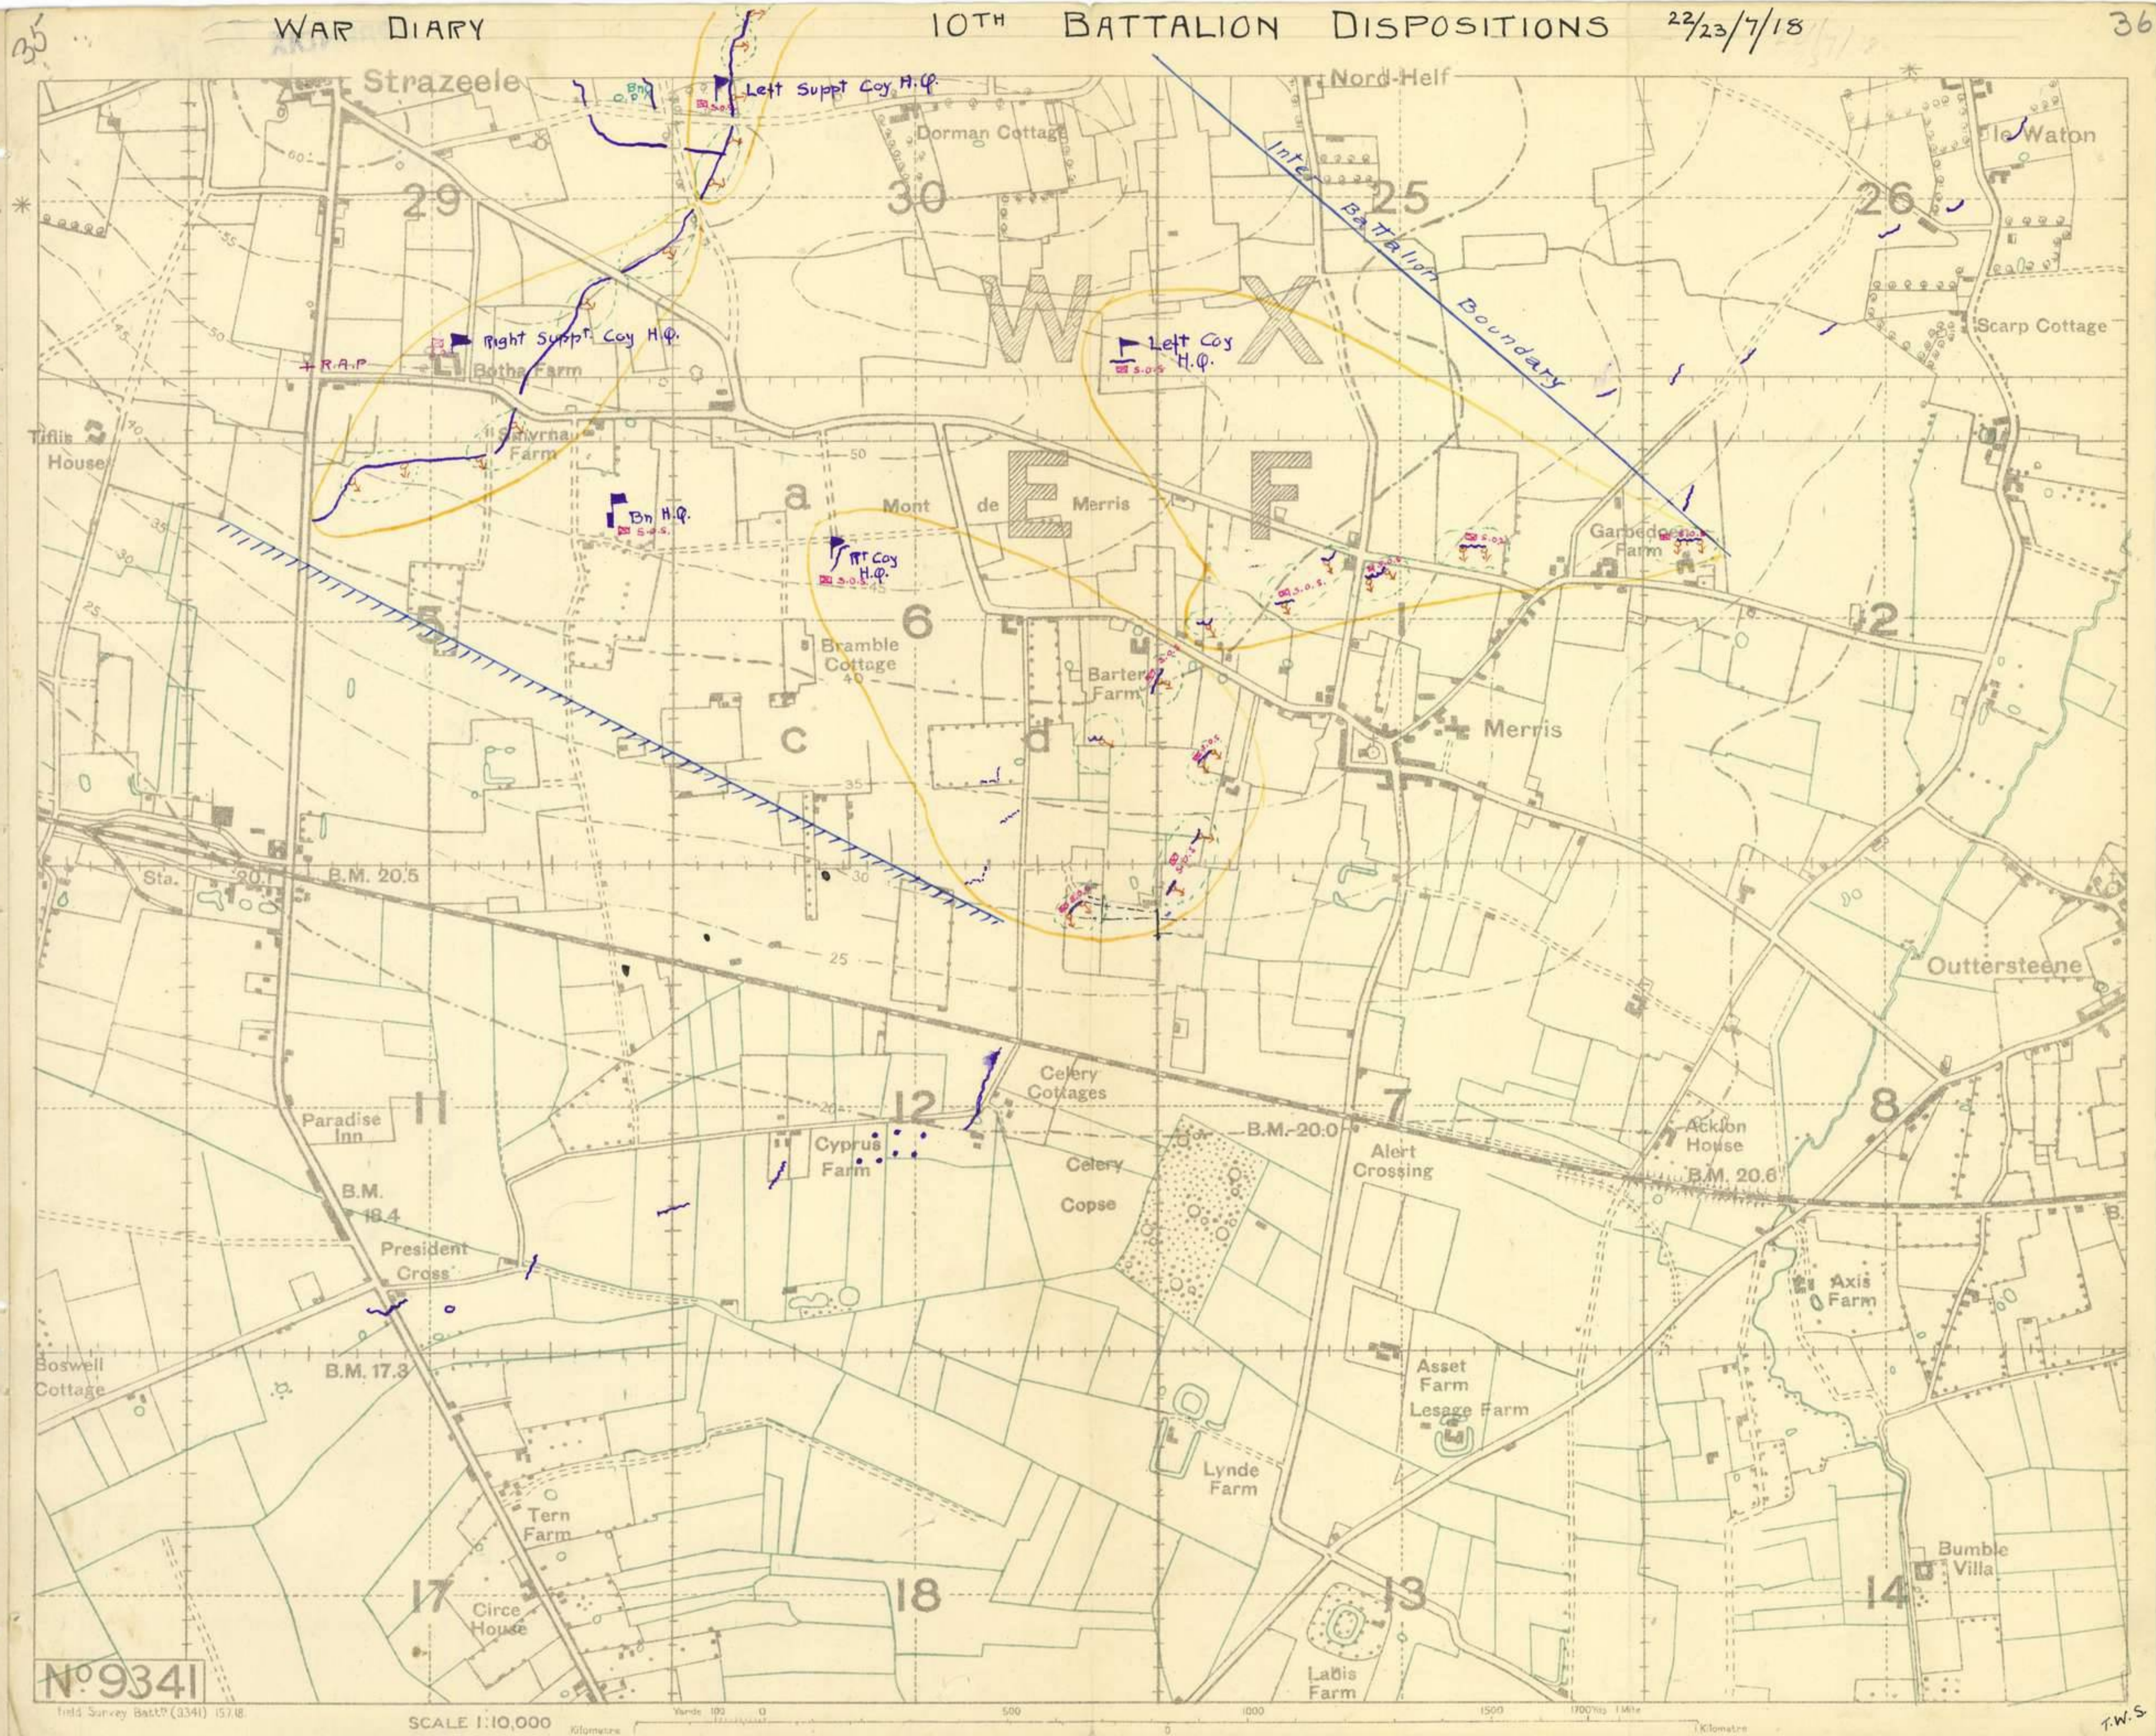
35

WAR DIARY 10TH BATTALION DISPOSITIONS 22/23/7/18

36

Strazeele

Bn

Left Suppt Coy H.Q.

S.O.S.

Nord-Helf

Dorman Cottage

le Waton

29

30

25

26

Inter Battalion Boundary

W

X

Right Suppt Coy H.Q.

Left Coy H.Q.

S.O.S.

Scarp Cottage

+ R.A.P

Botha Farm

Tiflis House

Smyrna Farm

50

a

Mont de Merris

E

F

Bn H.Q.

S.O.S.

Rt Coy H.Q.

S.O.S.

Garbedoe Farm

S.O.S.

5

6

Bramble Cottage

40

1

2

Barter Farm

Merris

c

d

35

Sta.

B.M. 20.5

30

25

Outtersteene

Celery Cottages

11

12

Paradise Inn

B.M.-20.0

7

8

Alert Crossing

Ackton House

B.M. 20.6

Cyprus Farm

Celery Copse

B.M. 18.4

President Cross

Axis Farm

Boswell Cottage

B.M. 17.3

Asset Farm

Lesage Farm

Lynde Farm

Tern Farm

17

18

13

14

Circe House

Bumble Villa

Labis Farm

No 9341

Field Survey Battn (9341) 15.7.18.

SCALE 1:10,000

Kilometre

Yards 100 0 500 1000 1500 1700 Yds 1 Mile

0 1 Kilometre

T.W.S.